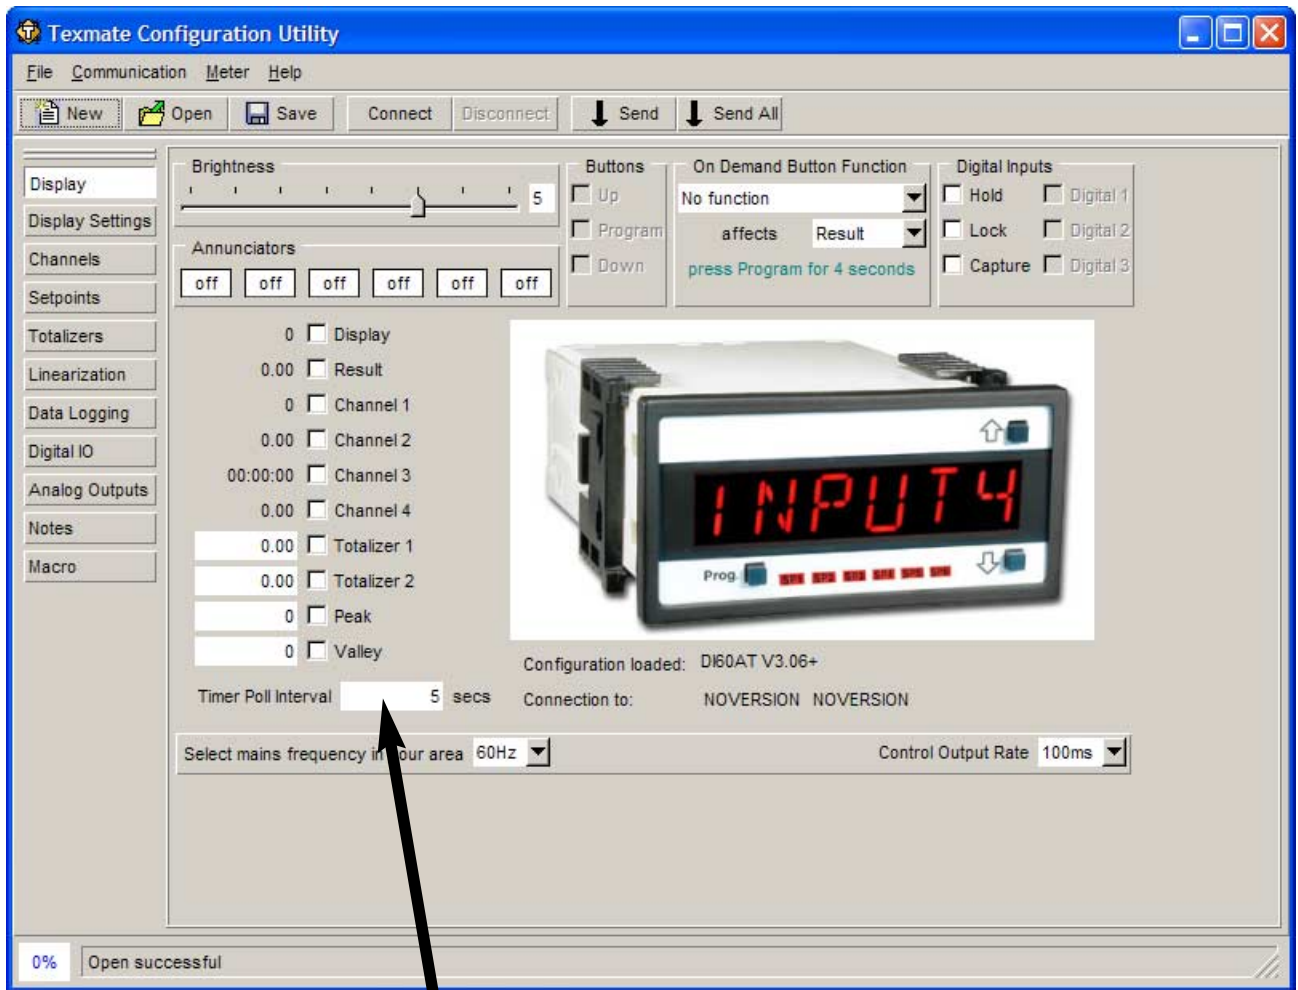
Texmate Configuration Utility

File Communication Meter Help

New Open Save Connect Disconnect Send Send All

Display
Display Settings
Channels
Setpoints
Totalizers
Linearization
Data Logging
Digital IO
Analog Outputs
Notes
Macro

Brightness
5

Annunciators
off off off off off off

Buttons
Up
Program
Down

On Demand Button Function
No function
affects Result
press Program for 4 seconds

Digital Inputs
Hold Digital 1
Lock Digital 2
Capture Digital 3

0 Display
0.00 Result
0 Channel 1
0.00 Channel 2
00:00:00 Channel 3
0.00 Channel 4
0.00 Totalizer 1
0.00 Totalizer 2
0 Peak
0 Valley

INPUT4
Prog.

Configuration loaded: DI60AT V3.06+
Connection to: NOVERSION NOVERSION

Timer Poll Interval 5 secs

Select mains frequency in your area 60Hz
Control Output Rate 100ms

0% Open successful